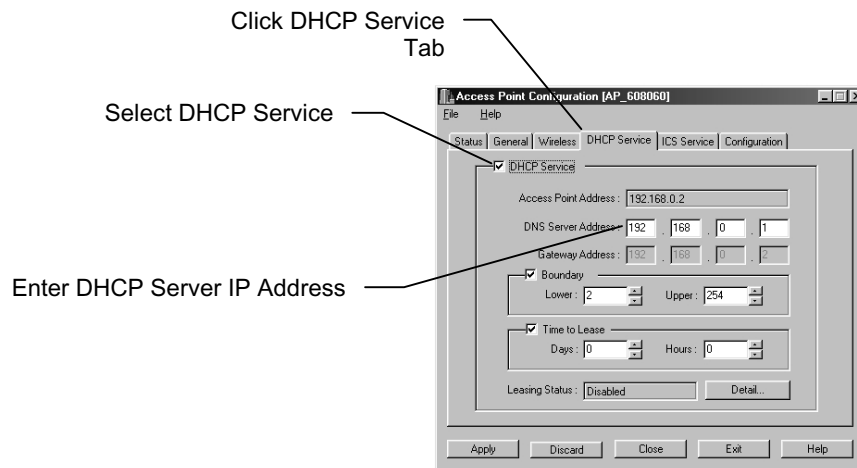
Click DHCP Service Tab

Select DHCP Service

Enter DHCP Server IP Address

Access Point Configuration [AP_608060]

File Help

Status | General | Wireless | DHCP Service | ICS Service | Configuration

DHCP Service

Access Point Address : 192.168.0.2

DNS Server Address : 192 . 168 . 0 . 1

Gateway Address : 192 . 168 . 0 . 2

Boundary

Lower : 2 Upper : 254

Time to Lease

Days : 0 Hours : 0

Leasing Status : Disabled Detail...

Apply Discard Close Exit Help